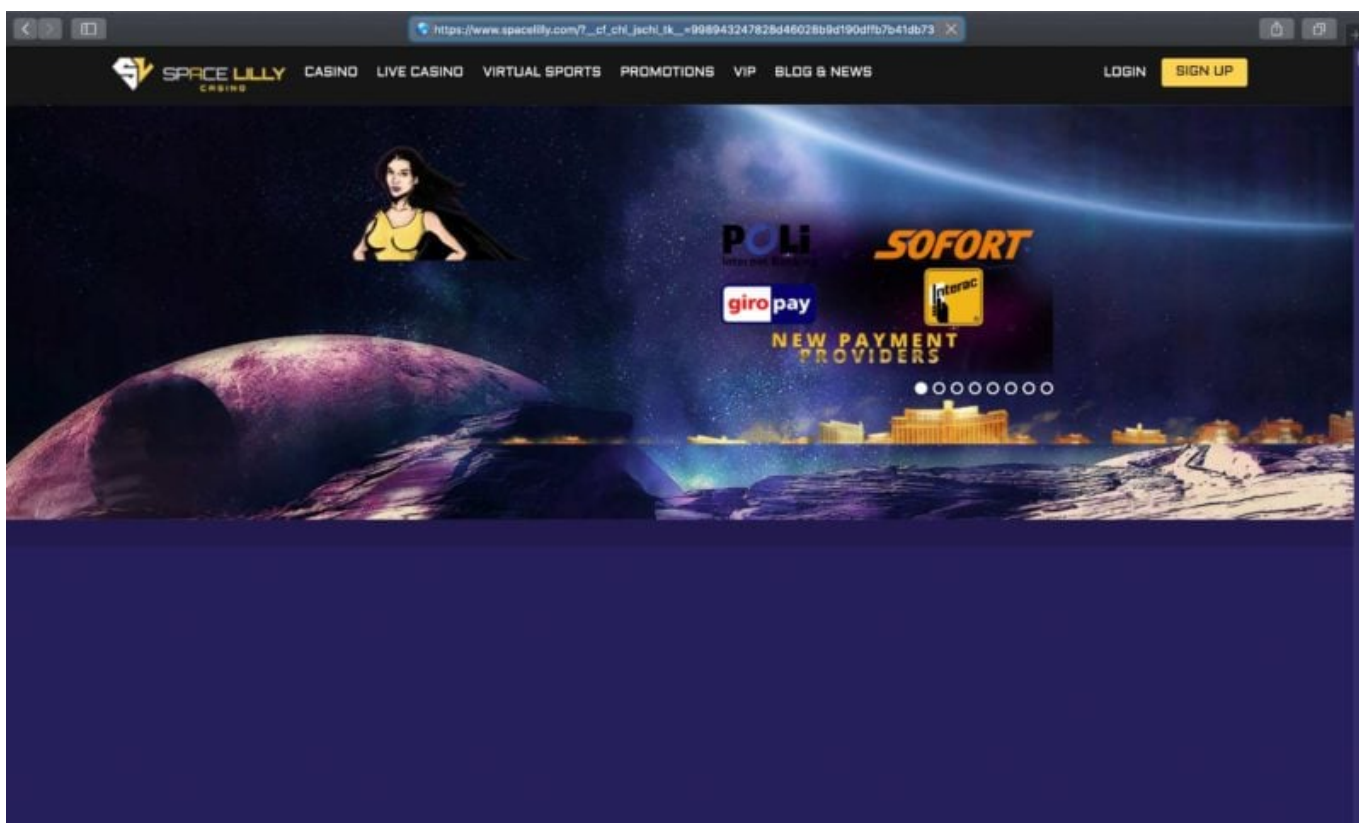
https://www.spacelilly.com/?__cf_chl_jschl_tk__=998943247828d46028b9d190dffb7b41db73

SPACE LILLY CASINO

CASINO LIVE CASINO VIRTUAL SPORTS PROMOTIONS VIP BLOG & NEWS

LOGIN SIGN UP

POLi Internet Banking

SOFORT

giropay

Interac

NEW PAYMENT PROVIDERS